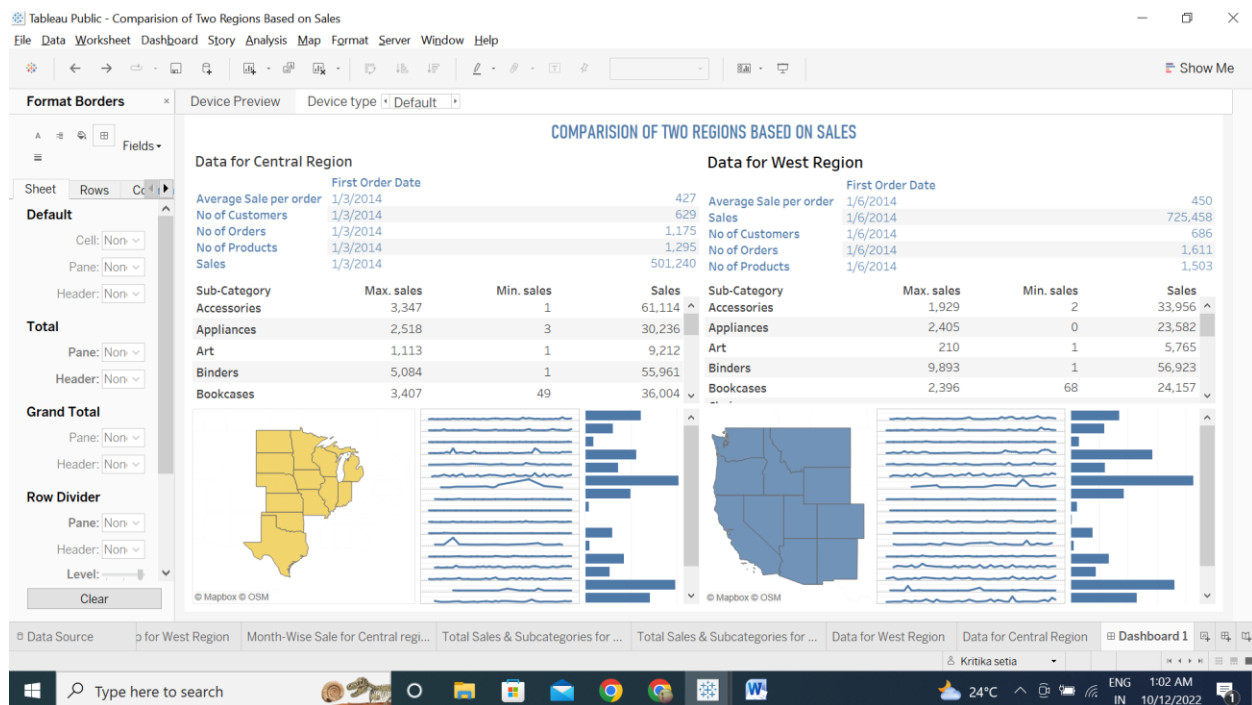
Tableau Public - Comparision of Two Regions Based on Sales

File Data Worksheet Dashboard Story Analysis Map Format Server Window Help

Show Me

Format Borders ×

Device Preview Device type Default

Fields

Sheet Rows Co

Default
Cell: None
Pane: None
Header: None

Total
Pane: None
Header: None

Grand Total
Pane: None
Header: None

Row Divider
Pane: None
Header: None
Level:

Clear

COMPARISION OF TWO REGIONS BASED ON SALES

Data for Central Region

| | First Order Date | |
|---|---|---|
| Average Sale per order | 1/3/2014 | 427 |
| No of Customers | 1/3/2014 | 629 |
| No of Orders | 1/3/2014 | 1,175 |
| No of Products | 1/3/2014 | 1,295 |
| Sales | 1/3/2014 | 501,240 |

| Sub-Category | Max. sales | Min. sales | Sales |
|---|---|---|---|
| Accessories | 3,347 | 1 | 61,114 |
| Appliances | 2,518 | 3 | 30,236 |
| Art | 1,113 | 1 | 9,212 |
| Binders | 5,084 | 1 | 55,961 |
| Bookcases | 3,407 | 49 | 36,004 |

© Mapbox © OSM

Data for West Region

| | First Order Date | |
|---|---|---|
| Average Sale per order | 1/6/2014 | 450 |
| Sales | 1/6/2014 | 725,458 |
| No of Customers | 1/6/2014 | 686 |
| No of Orders | 1/6/2014 | 1,611 |
| No of Products | 1/6/2014 | 1,503 |

| Sub-Category | Max. sales | Min. sales | Sales |
|---|---|---|---|
| Accessories | 1,929 | 2 | 33,956 |
| Appliances | 2,405 | 0 | 23,582 |
| Art | 210 | 1 | 5,765 |
| Binders | 9,893 | 1 | 56,923 |
| Bookcases | 2,396 | 68 | 24,157 |

© Mapbox © OSM

Data Source | p for West Region | Month-Wise Sale for Central regi... | Total Sales & Subcategories for ... | Total Sales & Subcategories for ... | Data for West Region | Data for Central Region | Dashboard 1

Kritika setia

Type here to search

24°C ENG IN 1:02 AM 10/12/2022